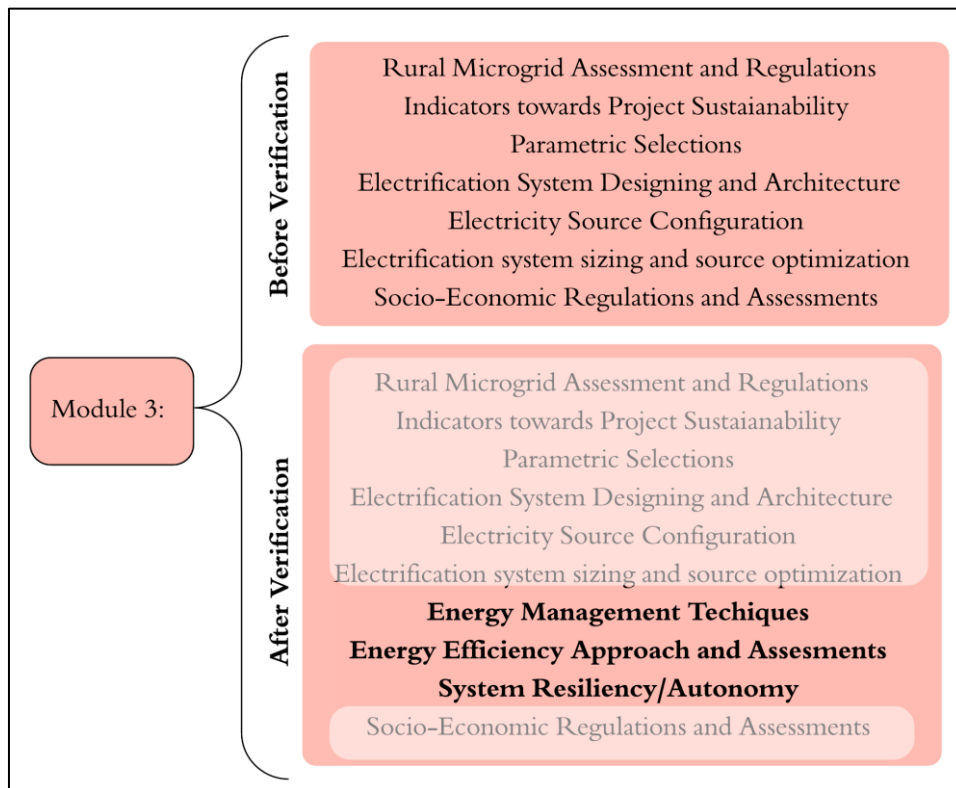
Module 3:

Before Verification

Rural Microgrid Assessment and Regulations
Indicators towards Project Sustaianability
Parametric Selections
Electrification System Designing and Architecture
Electricity Source Configuration
Electrification system sizing and source optimization
Socio-Economic Regulations and Assessments

After Verification

Rural Microgrid Assessment and Regulations
Indicators towards Project Sustaianability
Parametric Selections
Electrification System Designing and Architecture
Electricity Source Configuration
Electrification system sizing and source optimization
**Energy Management Techiques**
**Energy Efficiency Approach and Assesments**
**System Resiliency/Autonomy**
Socio-Economic Regulations and Assessments